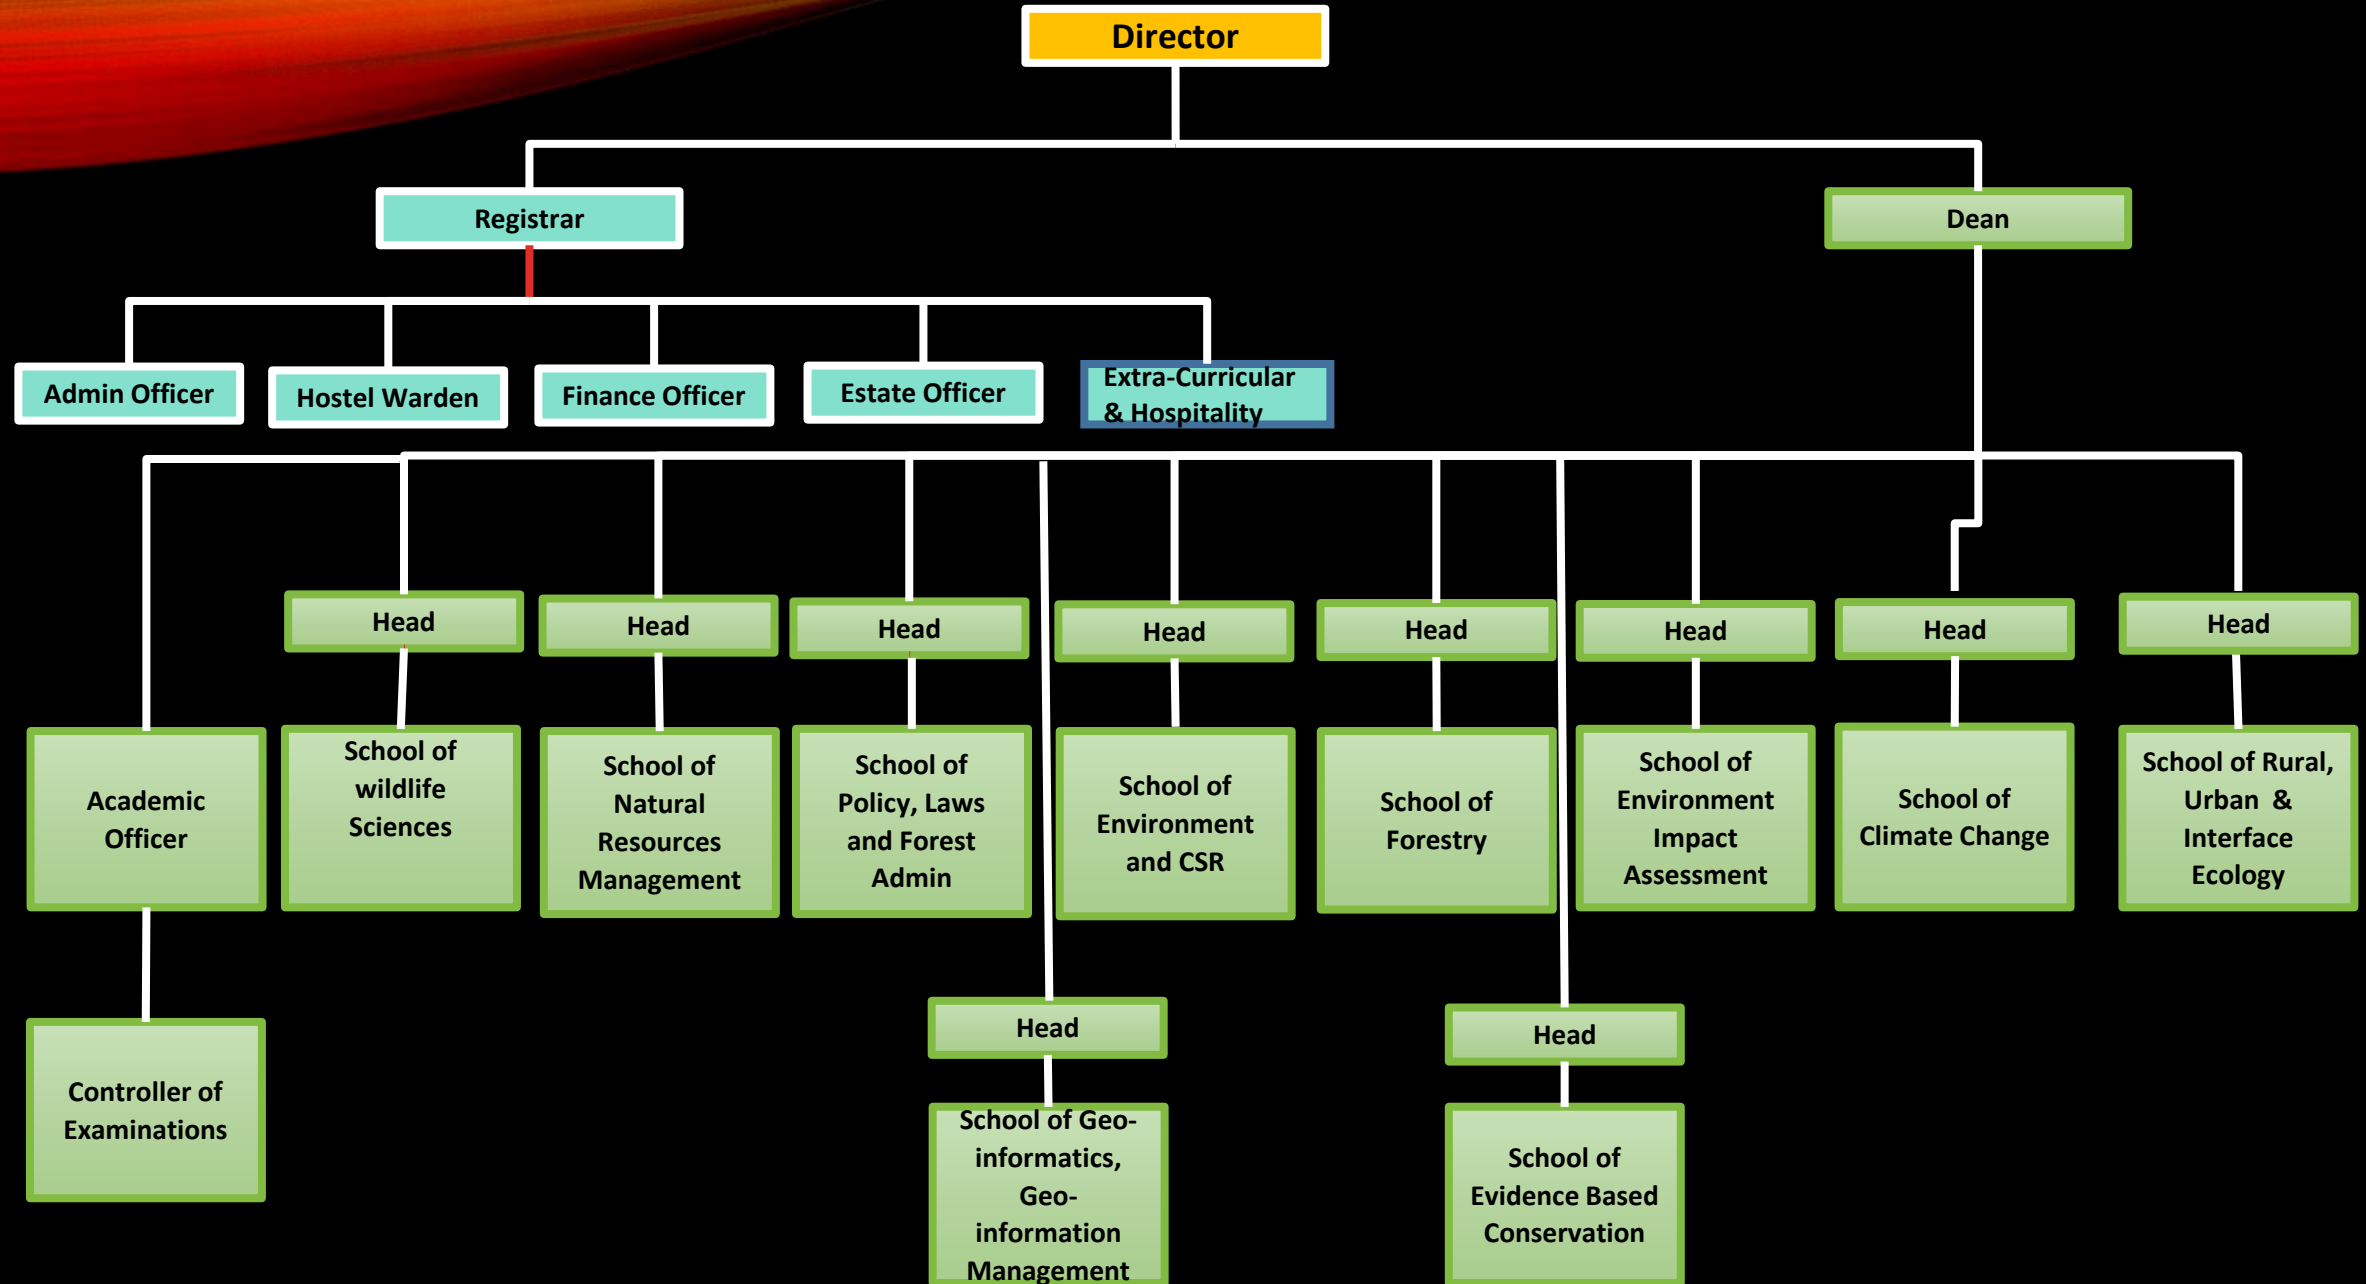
Director

Registrar

Dean

Admin Officer

Hostel Warden

Finance Officer

Estate Officer

Extra-Curricular & Hospitality

Head

Head

Head

Head

Head

Head

Head

Head

Academic Officer

School of wildlife Sciences

School of Natural Resources Management

School of Policy, Laws and Forest Admin

School of Environment and CSR

School of Forestry

School of Environment Impact Assessment

School of Climate Change

School of Rural, Urban & Interface Ecology

Controller of Examinations

Head

School of Geo-informatics, Geo-information Management

Head

School of Evidence Based Conservation